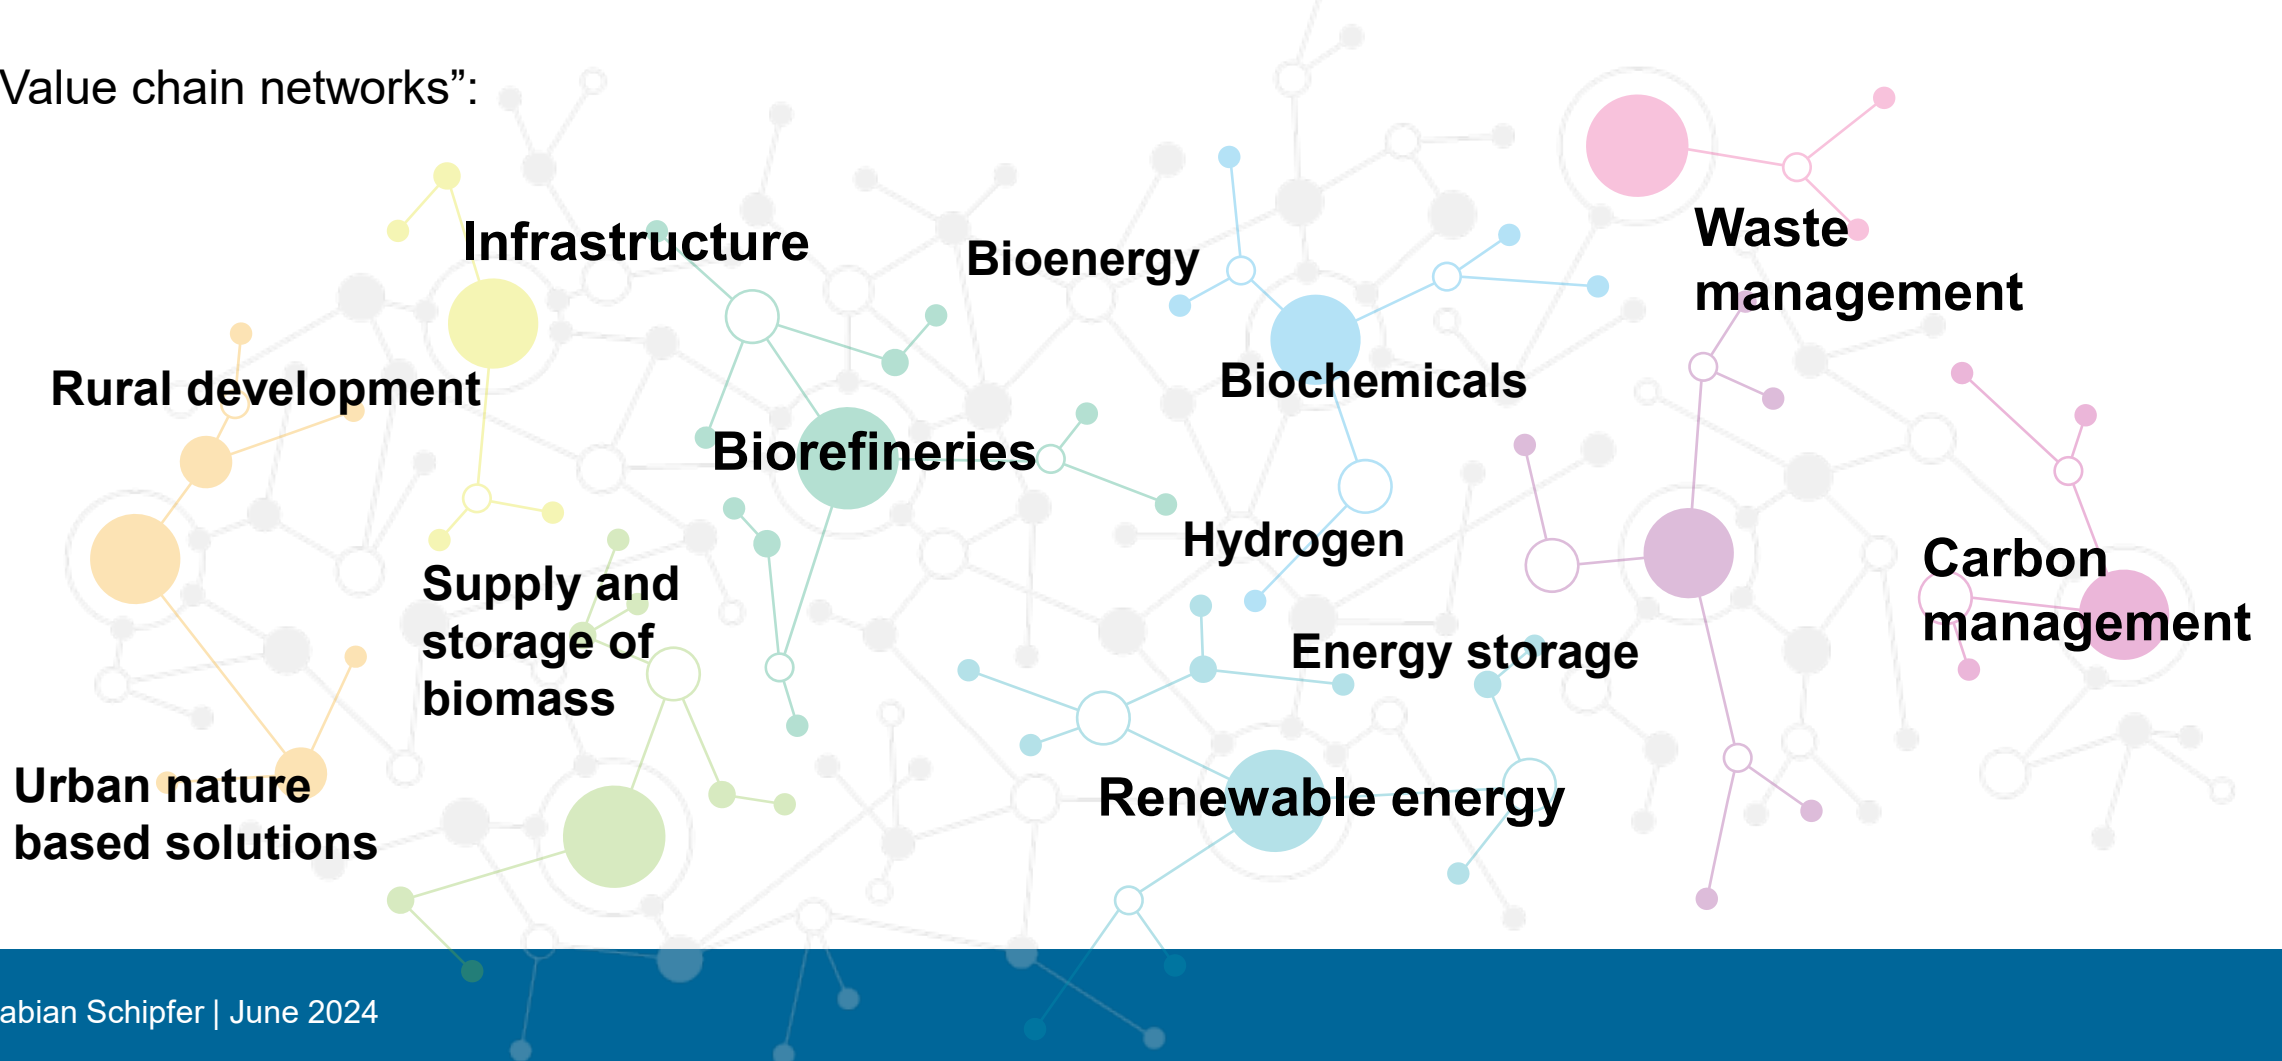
Value chain networks":

Infrastructure

Bioenergy

Waste management

Rural development

Biochemicals

Biorefineries

Hydrogen

Supply and storage of biomass

Carbon management

Energy storage

Urban nature based solutions

Renewable energy

abian Schipfer | June 2024